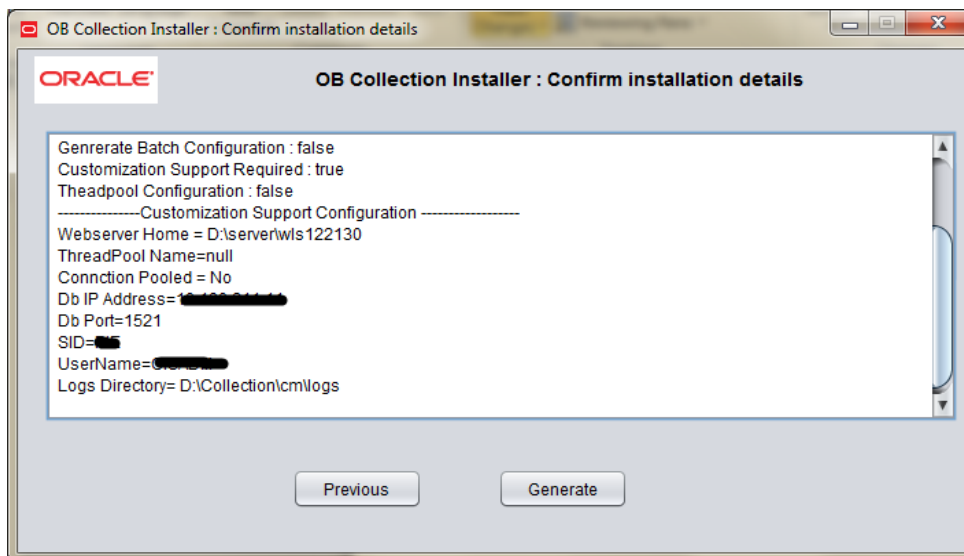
OB Collection Installer : Confirm installation details

ORACLE

OB Collection Installer : Confirm installation details

Genrerate Batch Configuration : false
Customization Support Required : true
Theadpool Configuration : false
---------------Customization Support Configuration ------------------
Webserver Home = D:\server\wls122130
ThreadPool Name=null
Connction Pooled = No
Db IP Address=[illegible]
Db Port=1521
SID=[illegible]
UserName=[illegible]
Logs Directory= D:\Collection\cm\logs

Previous

Generate